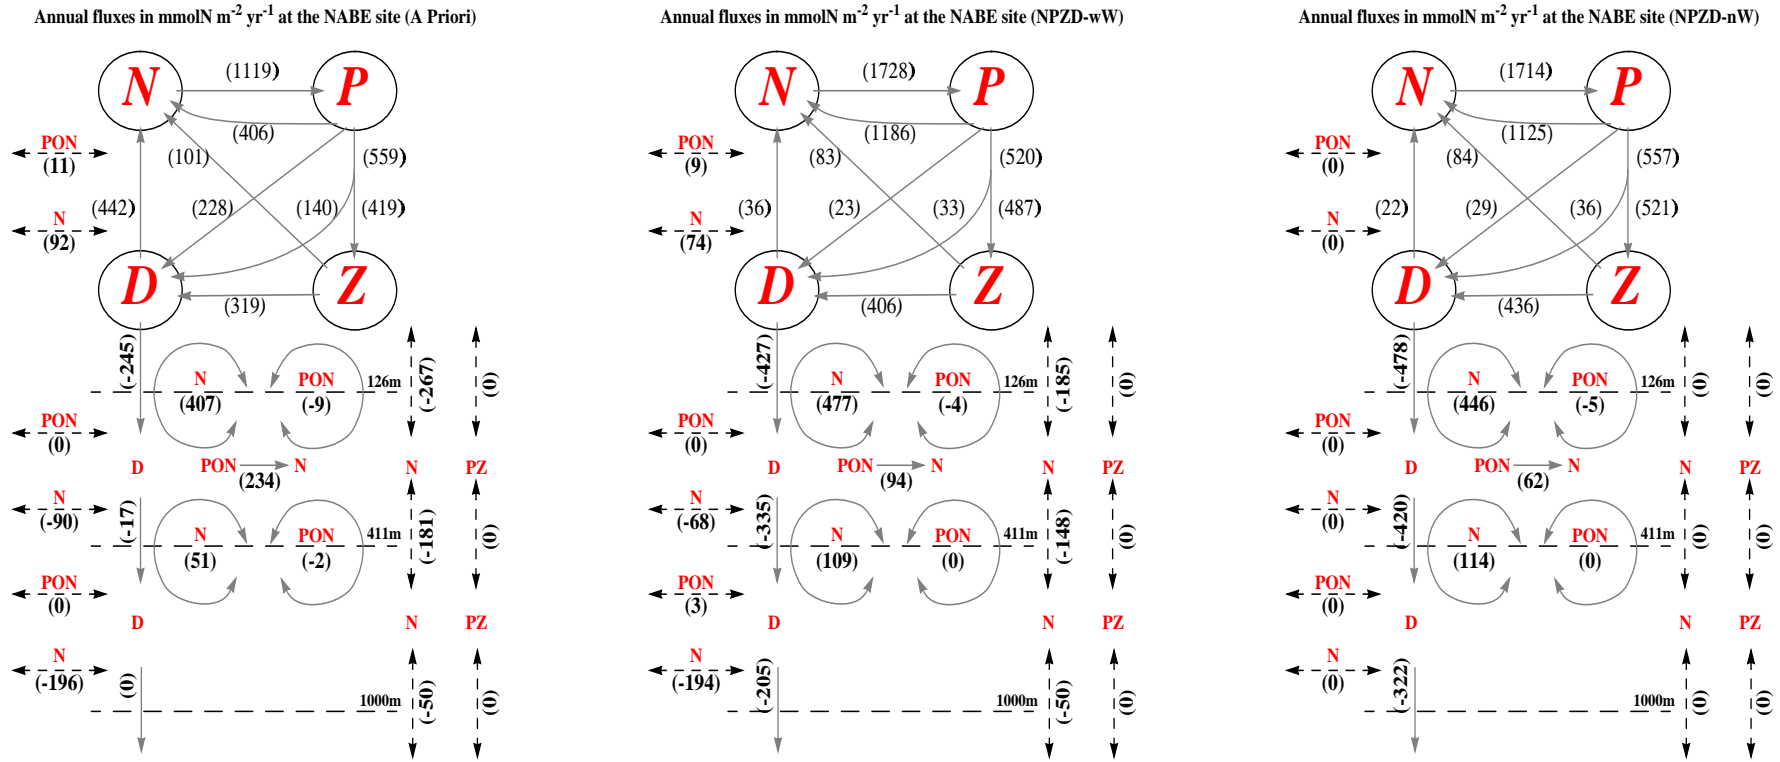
Annual fluxes in mmolN m$^{-2}$ yr$^{-1}$ at the NABE site (A Priori)

N P D Z

(1119)
(406)
(101)
(559)
(442)
(228)
(140)
(419)
(319)

PON (11)
N (92)
(-245)
N (407)
PON (-9)
126m
(-267)
(0)
PON (0)
D
PON (234) N
N
PZ
N (-90)
(-17)
N (51)
PON (-2)
411m
(-181)
(0)
PON (0)
D
N
PZ
N (-196)
(0)
1000m
(-50)
(0)

Annual fluxes in mmolN m$^{-2}$ yr$^{-1}$ at the NABE site (NPZD-wW)

N P D Z

(1728)
(1186)
(83)
(520)
(36)
(23)
(33)
(487)
(406)

PON (9)
N (74)
(-427)
N (477)
PON (-4)
126m
(-185)
(0)
PON (0)
D
PON (94) N
N
PZ
N (-68)
(-335)
N (109)
PON (0)
411m
(-148)
(0)
PON (3)
D
N
PZ
N (-194)
(-205)
1000m
(-50)
(0)

Annual fluxes in mmolN m$^{-2}$ yr$^{-1}$ at the NABE site (NPZD-nW)

N P D Z

(1714)
(1125)
(84)
(557)
(22)
(29)
(36)
(521)
(436)

PON (0)
N (0)
(-478)
N (446)
PON (-5)
126m
(0)
(0)
PON (0)
D
PON (62) N
N
PZ
N (0)
(-420)
N (114)
PON (0)
411m
(0)
(0)
PON (0)
D
N
PZ
N (0)
(-322)
1000m
(0)
(0)